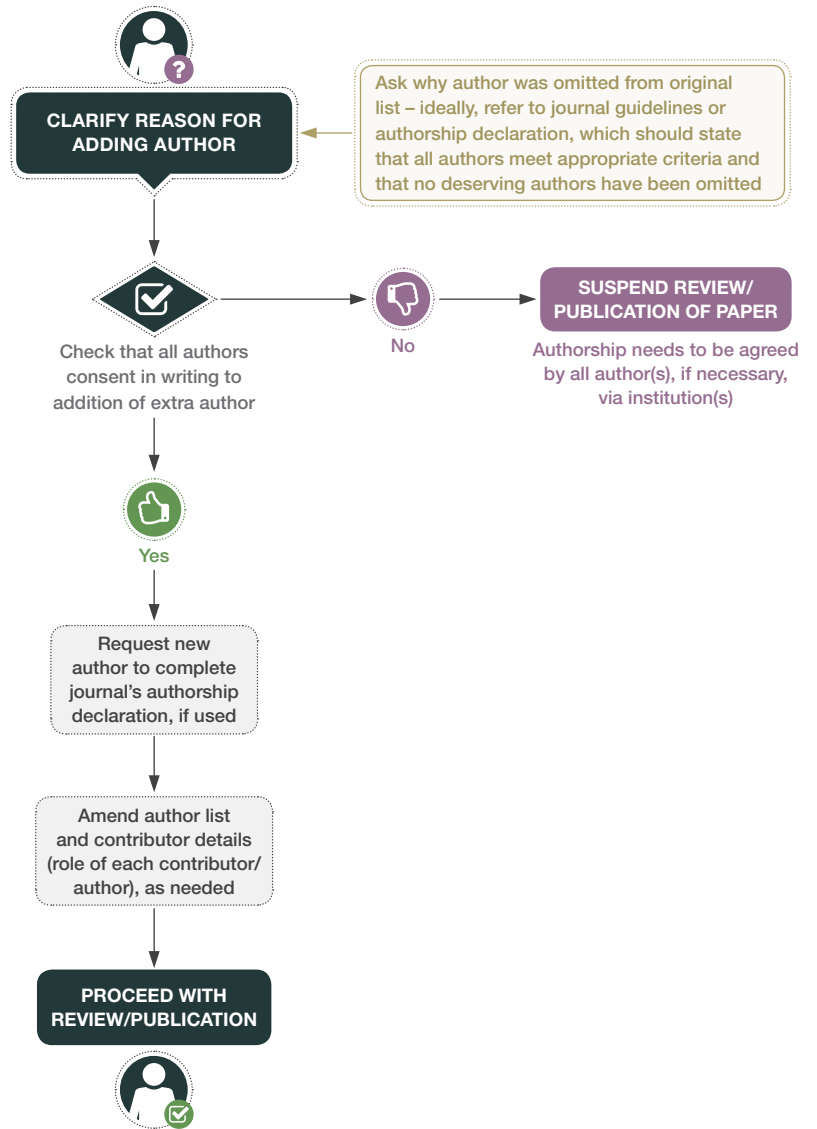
?

CLARIFY REASON FOR ADDING AUTHOR

Ask why author was omitted from original list – ideally, refer to journal guidelines or authorship declaration, which should state that all authors meet appropriate criteria and that no deserving authors have been omitted

Check that all authors consent in writing to addition of extra author

No

SUSPEND REVIEW/ PUBLICATION OF PAPER

Authorship needs to be agreed by all author(s), if necessary, via institution(s)

Yes

Request new author to complete journal's authorship declaration, if used

Amend author list and contributor details (role of each contributor/ author), as needed

PROCEED WITH REVIEW/PUBLICATION